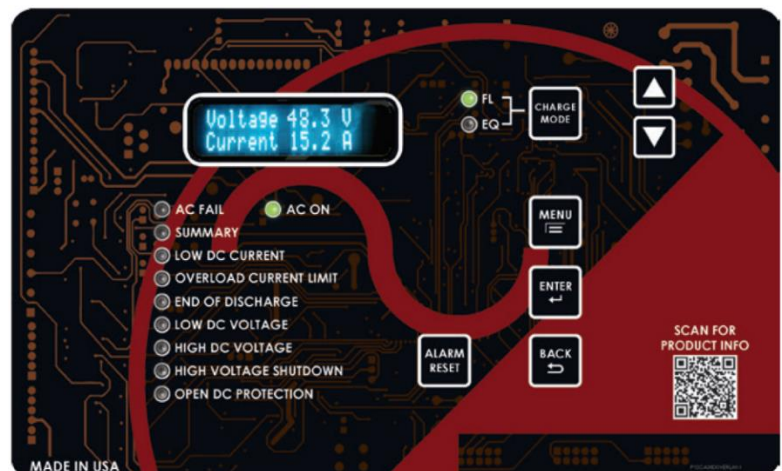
Voltage 48.3 V
Current 15.2 A

FL
EQ
CHARGE MODE

AC FAIL
AC ON
SUMMARY
LOW DC CURRENT
OVERLOAD CURRENT LIMIT
END OF DISCHARGE
LOW DC VOLTAGE
HIGH DC VOLTAGE
HIGH VOLTAGE SHUTDOWN
OPEN DC PROTECTION

MENU
ENTER
ALARM RESET
BACK

SCAN FOR PRODUCT INFO

MADE IN USA